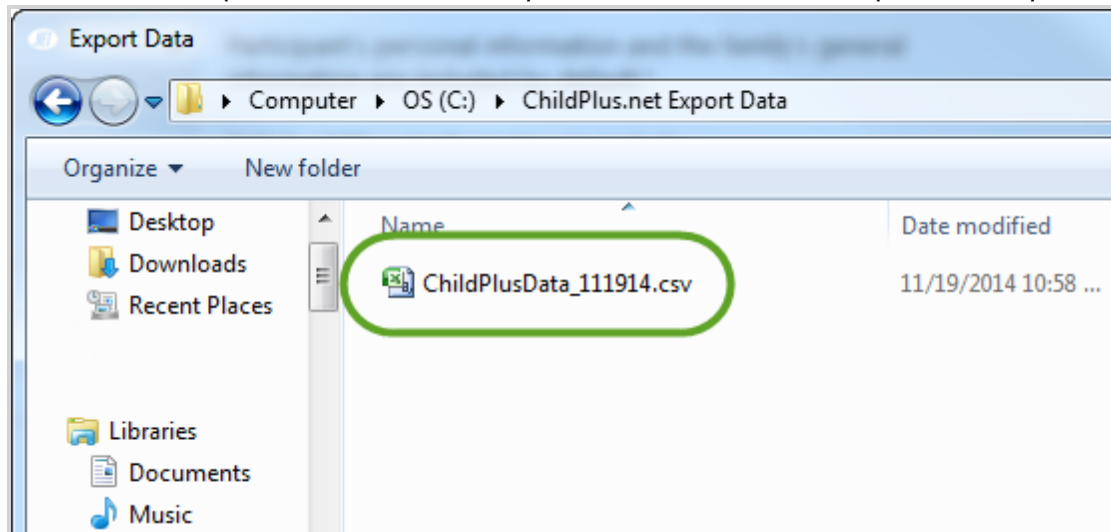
Export Data

Computer ▸ OS (C:) ▸ ChildPlus.net Export Data

Organize ▾ New folder

Desktop
Downloads
Recent Places

Libraries
Documents
Music

Name
ChildPlusData_111914.csv

Date modified
11/19/2014 10:58 ...